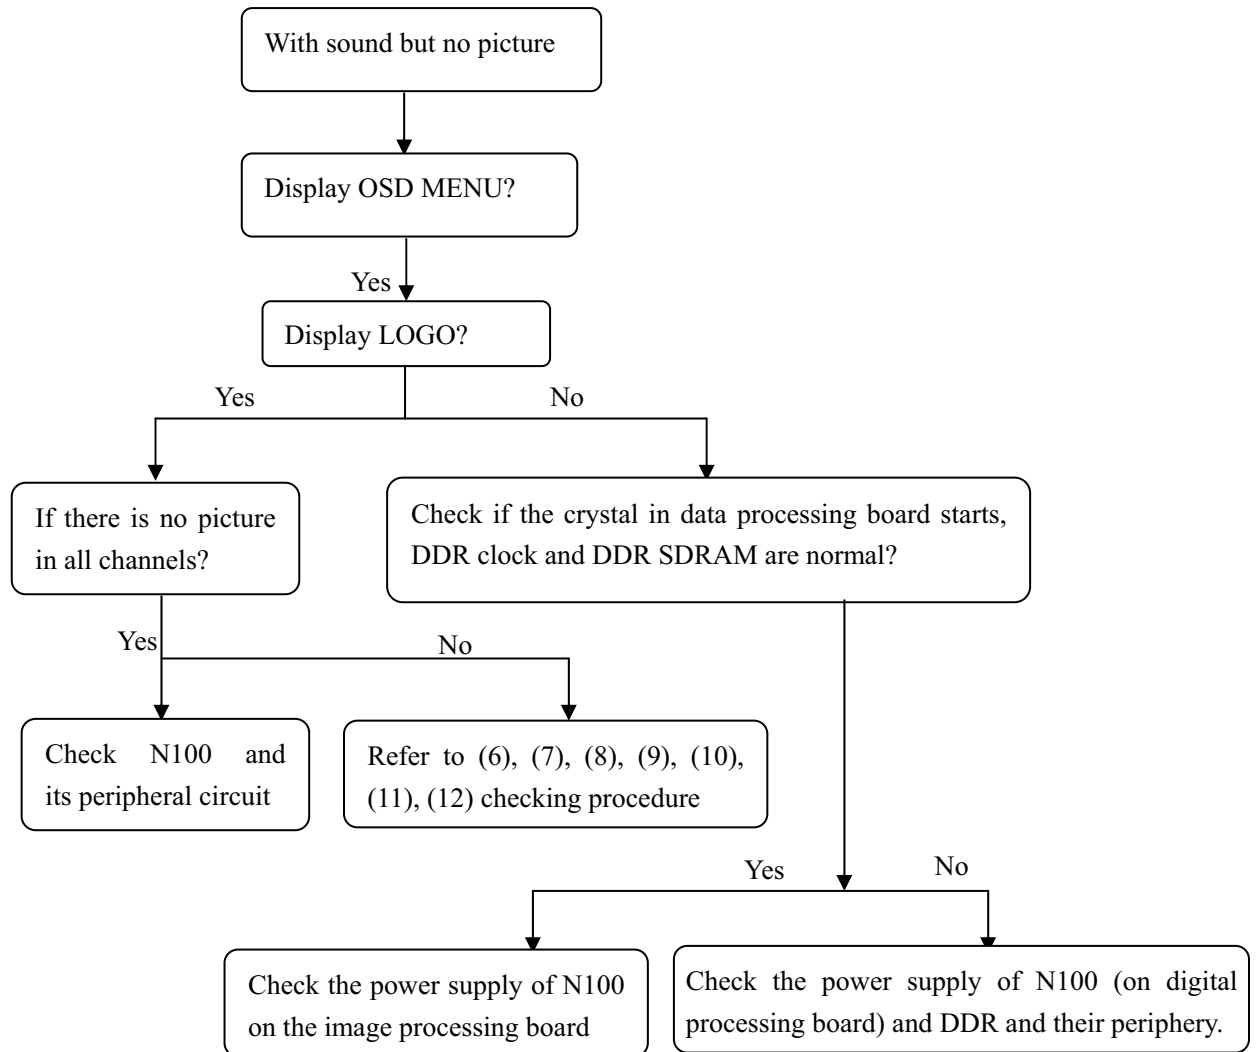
With sound but no picture

Display OSD MENU?

Yes

Display LOGO?

Yes

No

If there is no picture in all channels?

Check if the crystal in data processing board starts, DDR clock and DDR SDRAM are normal?

Yes

No

Check N100 and its peripheral circuit

Refer to (6), (7), (8), (9), (10), (11), (12) checking procedure

Yes

No

Check the power supply of N100 on the image processing board

Check the power supply of N100 (on digital processing board) and DDR and their periphery.